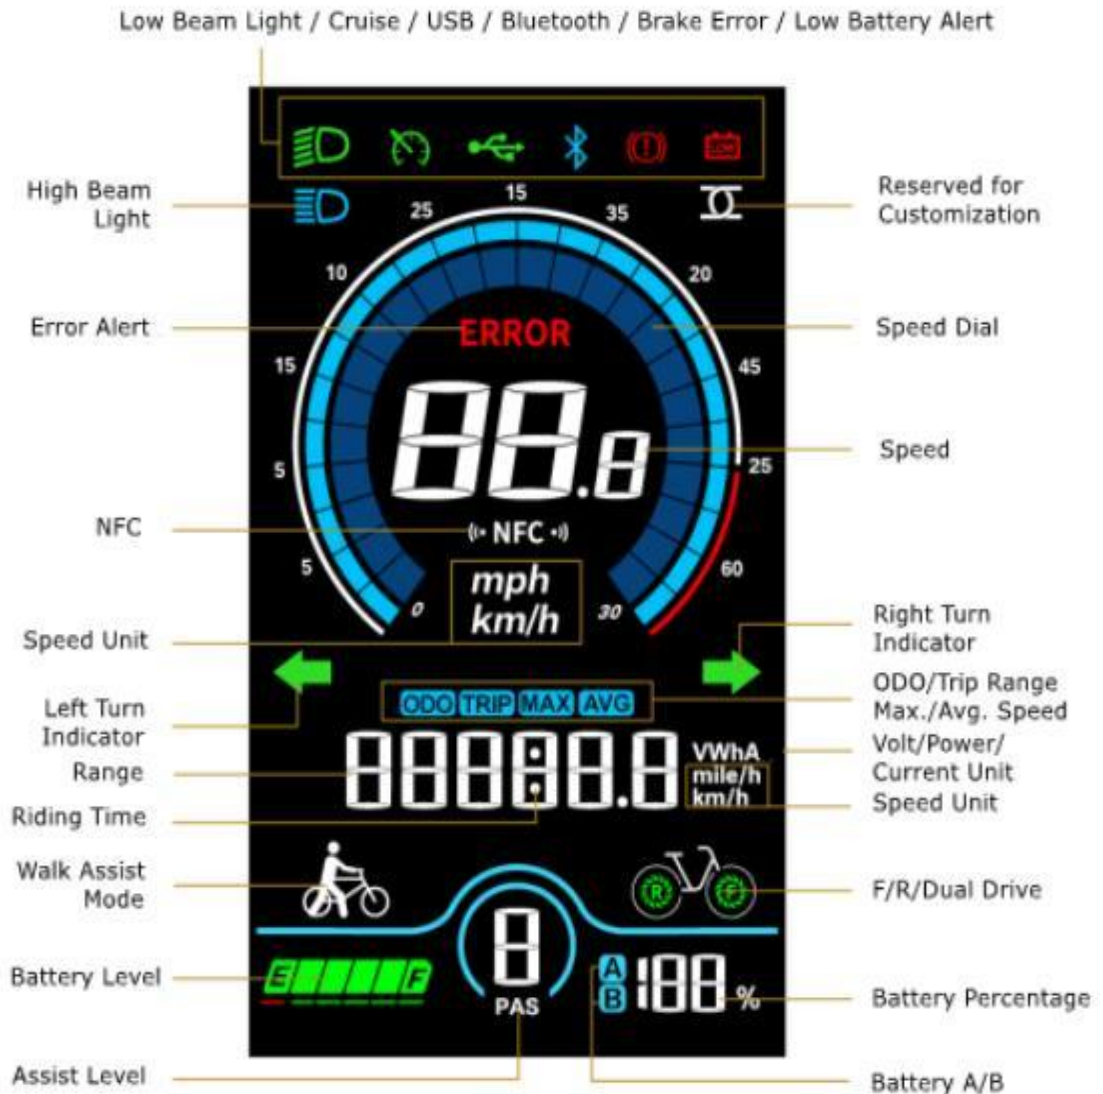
Low Beam Light / Cruise / USB / Bluetooth / Brake Error / Low Battery Alert

High Beam Light

15
25
35
10
20

Reserved for Customization

Error Alert

ERROR

Speed Dial

15
45

88.8

Speed

5
25

NFC

NFC

5
60

mph
km/h

0
30

Speed Unit

Right Turn Indicator

Left Turn Indicator

ODO TRIP MAX AVG

ODO/Trip Range Max./Avg. Speed

Range

88888.8

VWhA
mile/h
km/h

Volt/Power/ Current Unit

Speed Unit

Riding Time

Walk Assist Mode

R
F

F/R/Dual Drive

8
PAS

Battery Level

E
F

A
B

188 %

Battery Percentage

Assist Level

Battery A/B